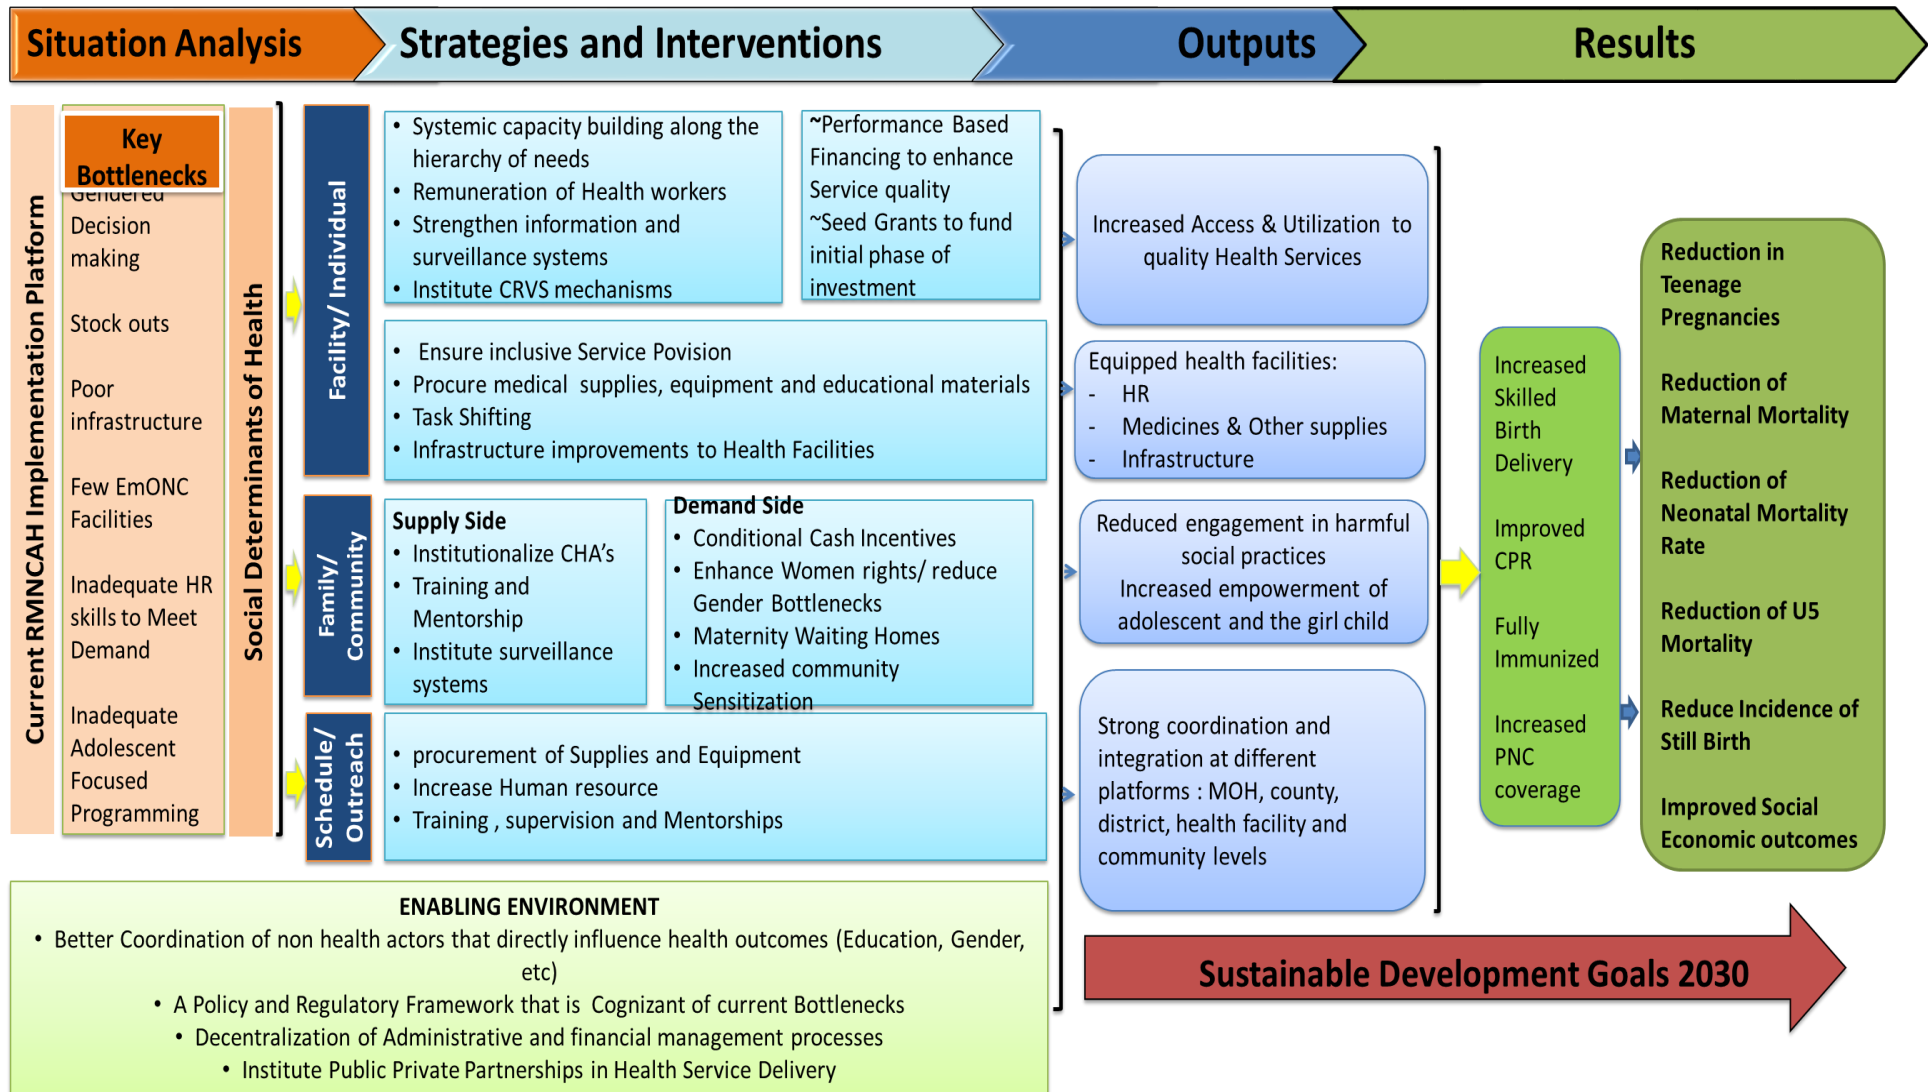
Situation Analysis

Strategies and Interventions

Outputs

Results

Current RMNCAH Implementation Platform

Key Bottlenecks

Gendered Decision making

Stock outs

Poor infrastructure

Few EmONC Facilities

Inadequate HR skills to Meet Demand

Inadequate Adolescent Focused Programming

Social Determinants of Health

Facility/ Individual

- Systemic capacity building along the hierarchy of needs
- Remuneration of Health workers
- Strengthen information and surveillance systems
- Institute CRVS mechanisms

~Performance Based Financing to enhance Service quality
~Seed Grants to fund initial phase of investment

- Ensure inclusive Service Povision
- Procure medical supplies, equipment and educational materials
- Task Shifting
- Infrastructure improvements to Health Facilities

Family/ Community

Supply Side
- Institutionalize CHA's
- Training and Mentorship
- Institute surveillance systems

Demand Side
- Conditional Cash Incentives
- Enhance Women rights/ reduce Gender Bottlenecks
- Maternity Waiting Homes
- Increased community Sensitization

Schedule/ Outreach

- procurement of Supplies and Equipment
- Increase Human resource
- Training , supervision and Mentorships

Increased Access & Utilization to quality Health Services

Equipped health facilities:
- HR
- Medicines & Other supplies
- Infrastructure

Reduced engagement in harmful social practices
Increased empowerment of adolescent and the girl child

Strong coordination and integration at different platforms : MOH, county, district, health facility and community levels

Increased Skilled Birth Delivery

Improved CPR

Fully Immunized

Increased PNC coverage

Reduction in Teenage Pregnancies

Reduction of Maternal Mortality

Reduction of Neonatal Mortality Rate

Reduction of U5 Mortality

Reduce Incidence of Still Birth

Improved Social Economic outcomes

ENABLING ENVIRONMENT
- Better Coordination of non health actors that directly influence health outcomes (Education, Gender, etc)
- A Policy and Regulatory Framework that is Cognizant of current Bottlenecks
- Decentralization of Administrative and financial management processes
- Institute Public Private Partnerships in Health Service Delivery

Sustainable Development Goals 2030